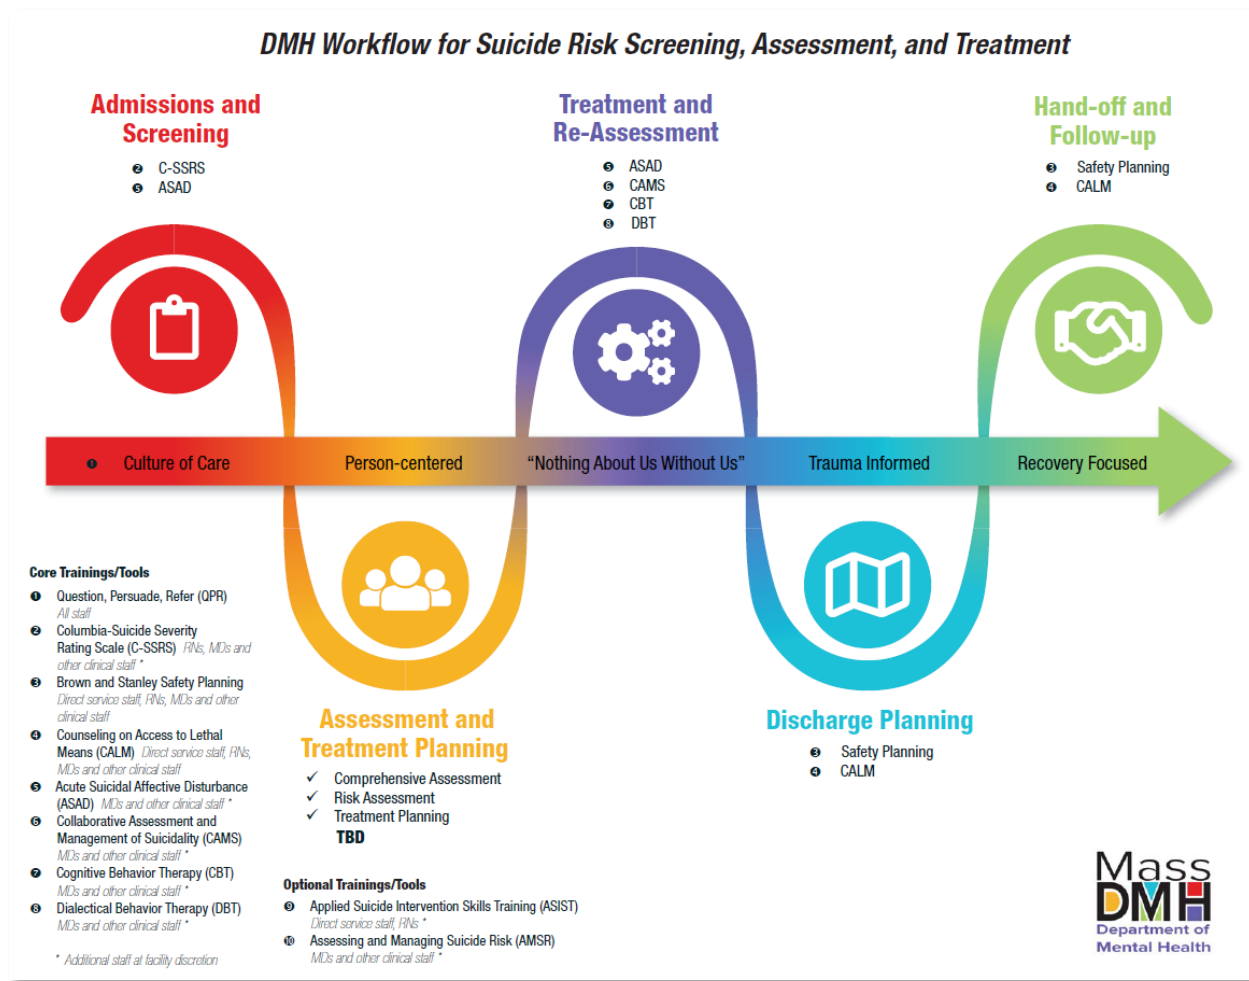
DMH Workflow for Suicide Risk Screening, Assessment, and Treatment

Admissions and Screening

2 C-SSRS
5 ASAD

Treatment and Re-Assessment

5 ASAD
6 CAMS
7 CBT
8 DBT

Hand-off and Follow-up

3 Safety Planning
4 CALM

1 Culture of Care Person-centered "Nothing About Us Without Us" Trauma Informed Recovery Focused

Core Trainings/Tools

1 Question, Persuade, Refer (QPR) All staff
2 Columbia-Suicide Severity Rating Scale (C-SSRS) RNs, MDs and other clinical staff *
3 Brown and Stanley Safety Planning Direct service staff, RNs, MDs and other clinical staff
4 Counseling on Access to Lethal Means (CALM) Direct service staff, RNs, MDs and other clinical staff
5 Acute Suicidal Affective Disturbance (ASAD) MDs and other clinical staff *
6 Collaborative Assessment and Management of Suicidality (CAMS) MDs and other clinical staff *
7 Cognitive Behavior Therapy (CBT) MDs and other clinical staff *
8 Dialectical Behavior Therapy (DBT) MDs and other clinical staff *

* Additional staff at facility discretion

Assessment and Treatment Planning

✓ Comprehensive Assessment
✓ Risk Assessment
✓ Treatment Planning
TBD

Discharge Planning

3 Safety Planning
4 CALM

Optional Trainings/Tools

9 Applied Suicide Intervention Skills Training (ASIST) Direct service staff, RNs *
10 Assessing and Managing Suicide Risk (AMSR) MDs and other clinical staff *

Mass DMH Department of Mental Health